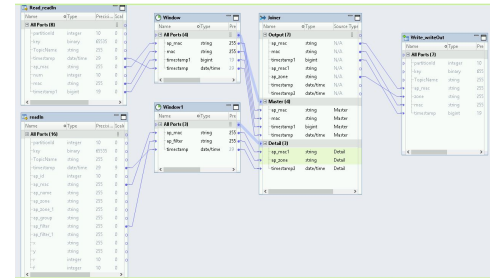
Read_readIn
Name | Type | Precis... | Scal
All Ports (8)
partitionId | integer | 10 | 0
key | binary | 65536 | 0
TopicName | string | 255 | 0
timestamp | date/time | 29 | 9
sp_mac | string | 255 | 0
mac | integer | 10 | 0
rssi | integer | 10 | 0
timestamp1 | bigint | 19 | 0

readIn
Name | Type | Precis... | Scal
All Ports (16)
partitionId | integer | 10 | 0
key | binary | 65536 | 0
TopicName | string | 255 | 0
timestamp | date/time | 29 | 9
sp_id | integer | 10 | 0
sp_mac | string | 255 | 0
sp_name | string | 255 | 0
sp_zone | string | 255 | 0
sp_zone_1 | string | 255 | 0
sp_group | string | 255 | 0
sp_filter | string | 255 | 0
sp_filter_1 | string | 255 | 0

Window
Name | Type | Pre
All Ports (4)
sp_mac | string | 255
mac | string | 255
timestamp1 | bigint | 19
timestamp | date/time | 29

Window1
Name | Type | Pre
All Ports (3)
sp_mac | string | 255
sp_filter | string | 255
timestamp | date/time | 29

Joiner
Name | Type | Source Type
Output (7)
sp_mac | string | N/A
mac | string | N/A
timestamp1 | bigint | N/A
sp_mac1 | string | N/A
sp_zone | string | N/A
timestamp | date/time | N/A
timestamp2 | date/time | N/A
Master (4)
sp_mac | string | Master
mac | string | Master
timestamp1 | bigint | Master
timestamp | date/time | Master
Detail (3)
sp_mac1 | string | Detail
sp_zone | string | Detail
timestamp2 | date/time | Detail

Write_writeOut
Name | Type | Pre
All Ports (3)
partitionId | integer | 10
key | binary | 65
TopicName | string | 25
sp_mac | string | 25
zone | string | 25
mac | string | 25
timestamp | date/time | 29